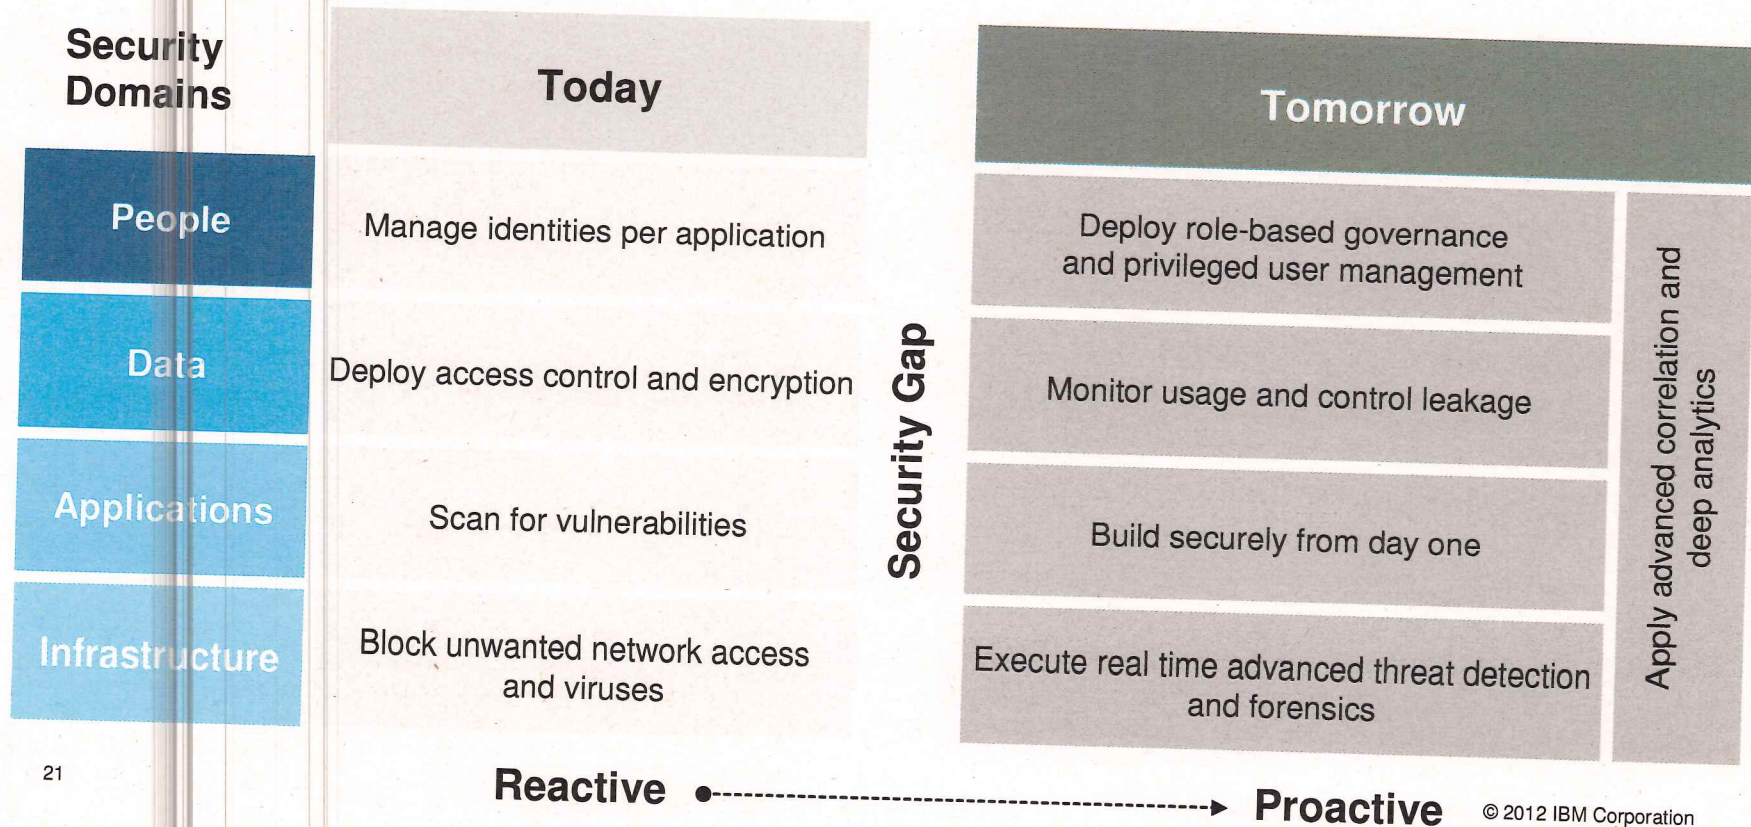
| Security Domains | Today | | Tomorrow | |
|---|---|---|---|---|
| People | Manage identities per application | Security Gap | Deploy role-based governance and privileged user management | Apply advanced correlation and deep analytics |
| Data | Deploy access control and encryption | | Monitor usage and control leakage | |
| Applications | Scan for vulnerabilities | | Build securely from day one | |
| Infrastructure | Block unwanted network access and viruses | | Execute real time advanced threat detection and forensics | |

21

Reactive Proactive

© 2012 IBM Corporation